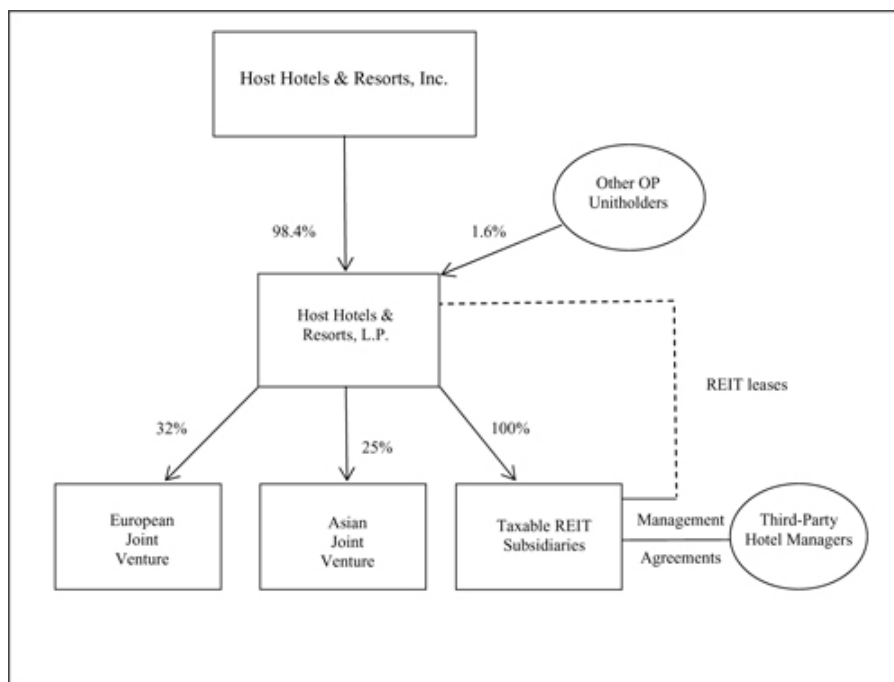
Host Hotels & Resorts, Inc.

Other OP Unitholders

98.4%

1.6%

Host Hotels & Resorts, L.P.

REIT leases

32%

25%

100%

European Joint Venture

Asian Joint Venture

Taxable REIT Subsidiaries

Management

Agreements

Third-Party Hotel Managers